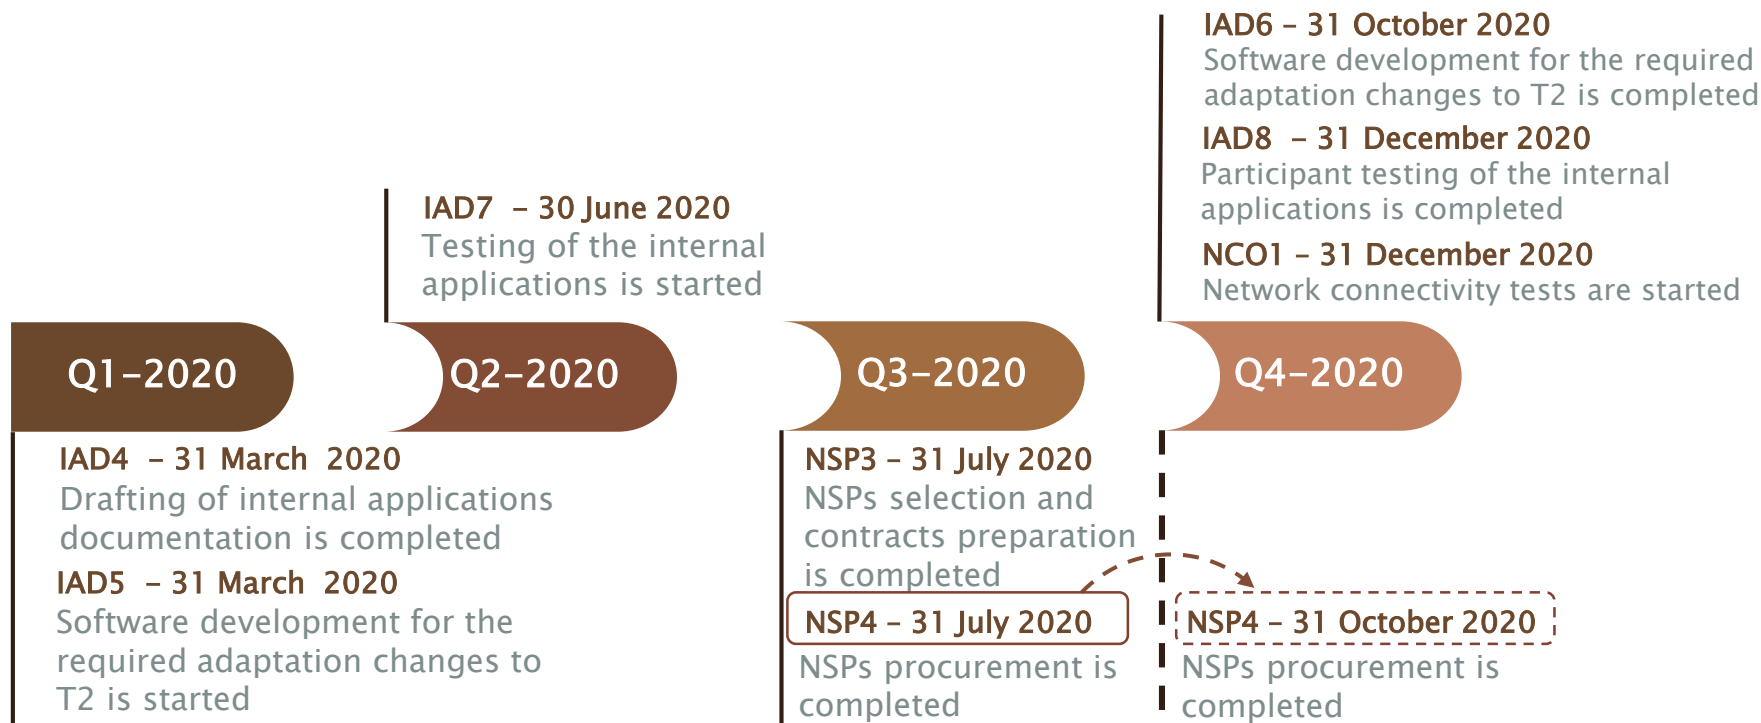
IAD6 – 31 October 2020
Software development for the required adaptation changes to T2 is completed

IAD8 – 31 December 2020
Participant testing of the internal applications is completed

NCO1 – 31 December 2020
Network connectivity tests are started

IAD7 – 30 June 2020
Testing of the internal applications is started

Q1–2020

Q2–2020

Q3–2020

Q4–2020

IAD4 – 31 March 2020
Drafting of internal applications documentation is completed

IAD5 – 31 March 2020
Software development for the required adaptation changes to T2 is started

NSP3 – 31 July 2020
NSPs selection and contracts preparation is completed

NSP4 – 31 July 2020
NSPs procurement is completed

NSP4 – 31 October 2020
NSPs procurement is completed